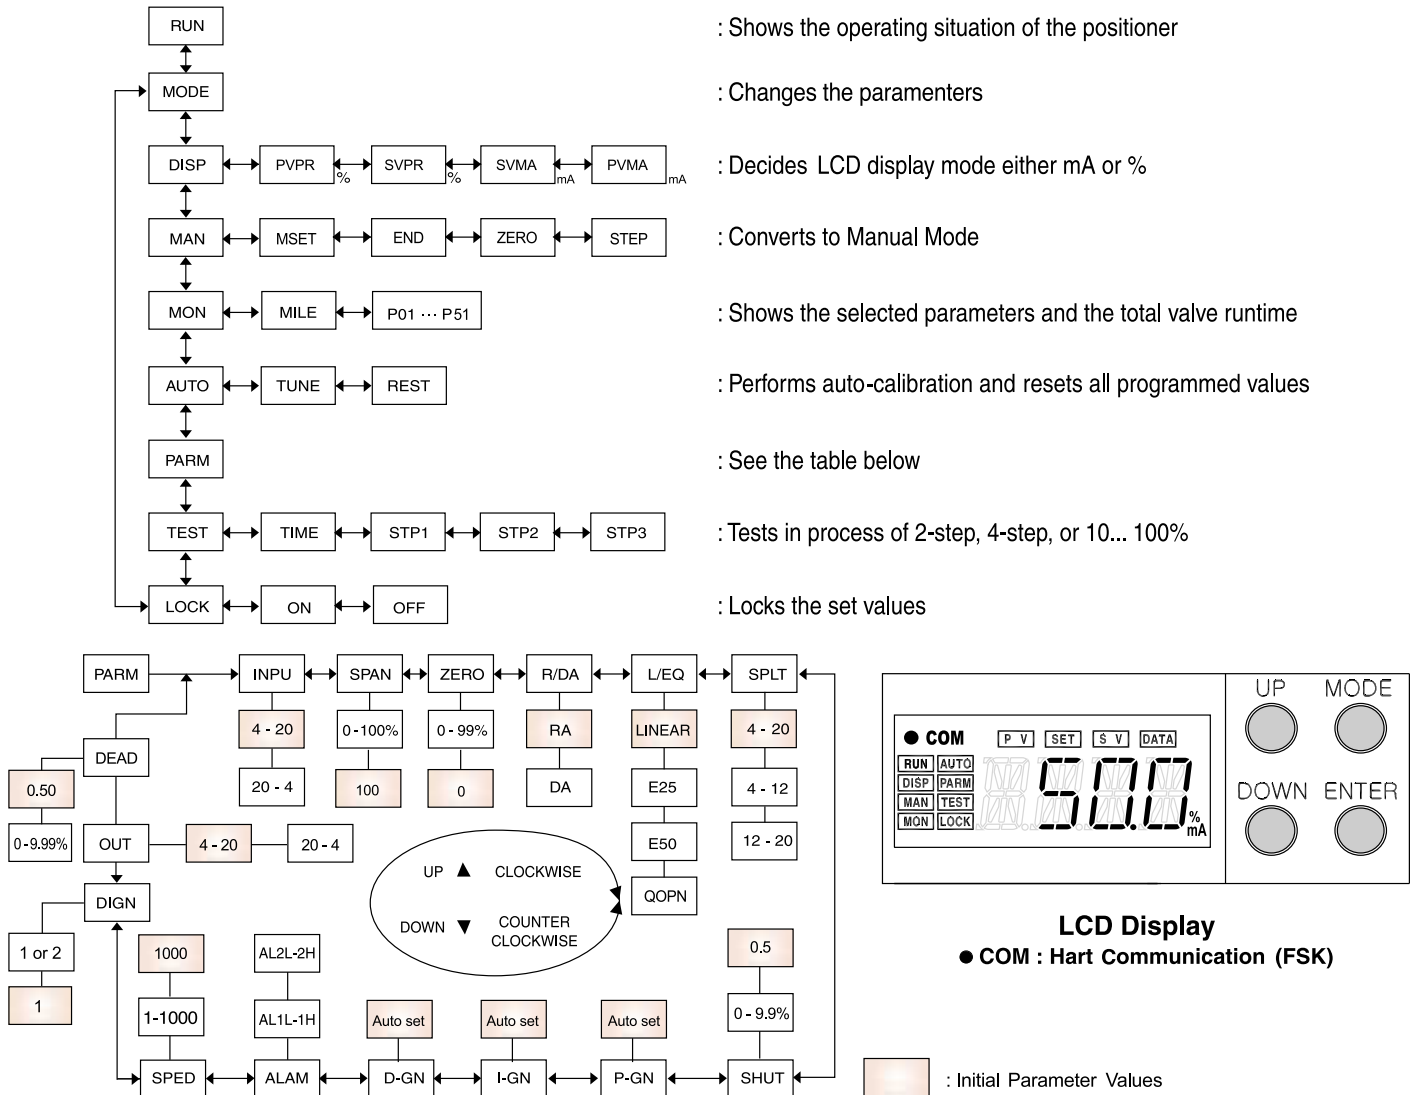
RUN
: Shows the operating situation of the positioner

MODE
: Changes the paramenters

DISP PVPR % SVPR % SVMA mA PVMA mA
: Decides LCD display mode either mA or %

MAN MSET END ZERO STEP
: Converts to Manual Mode

MON MILE P01 ··· P51
: Shows the selected parameters and the total valve runtime

AUTO TUNE REST
: Performs auto-calibration and resets all programmed values

PARM
: See the table below

TEST TIME STP1 STP2 STP3
: Tests in process of 2-step, 4-step, or 10... 100%

LOCK ON OFF
: Locks the set values

PARM INPU SPAN ZERO R/DA L/EQ SPLT
4 - 20 0-100% 0 - 99% RA LINEAR 4 - 20
20 - 4 100 0 DA E25 4 - 12
E50 12 - 20
QOPN

DEAD
0.50
0-9.99%
OUT 4 - 20 20 - 4
DIGN
1 or 2
1

UP ▲ CLOCKWISE
DOWN ▼ COUNTER CLOCKWISE

1000
1-1000
AL2L-2H
AL1L-1H
Auto set
Auto set
Auto set
0.5
0 - 9.9%

SPED ALAM D-GN I-GN P-GN SHUT

● COM P V SET S V DATA
RUN AUTO
DISP PARM
MAN TEST
MON LOCK
50.0 % mA
UP MODE
DOWN ENTER

LCD Display
● COM : Hart Communication (FSK)

: Initial Parameter Values